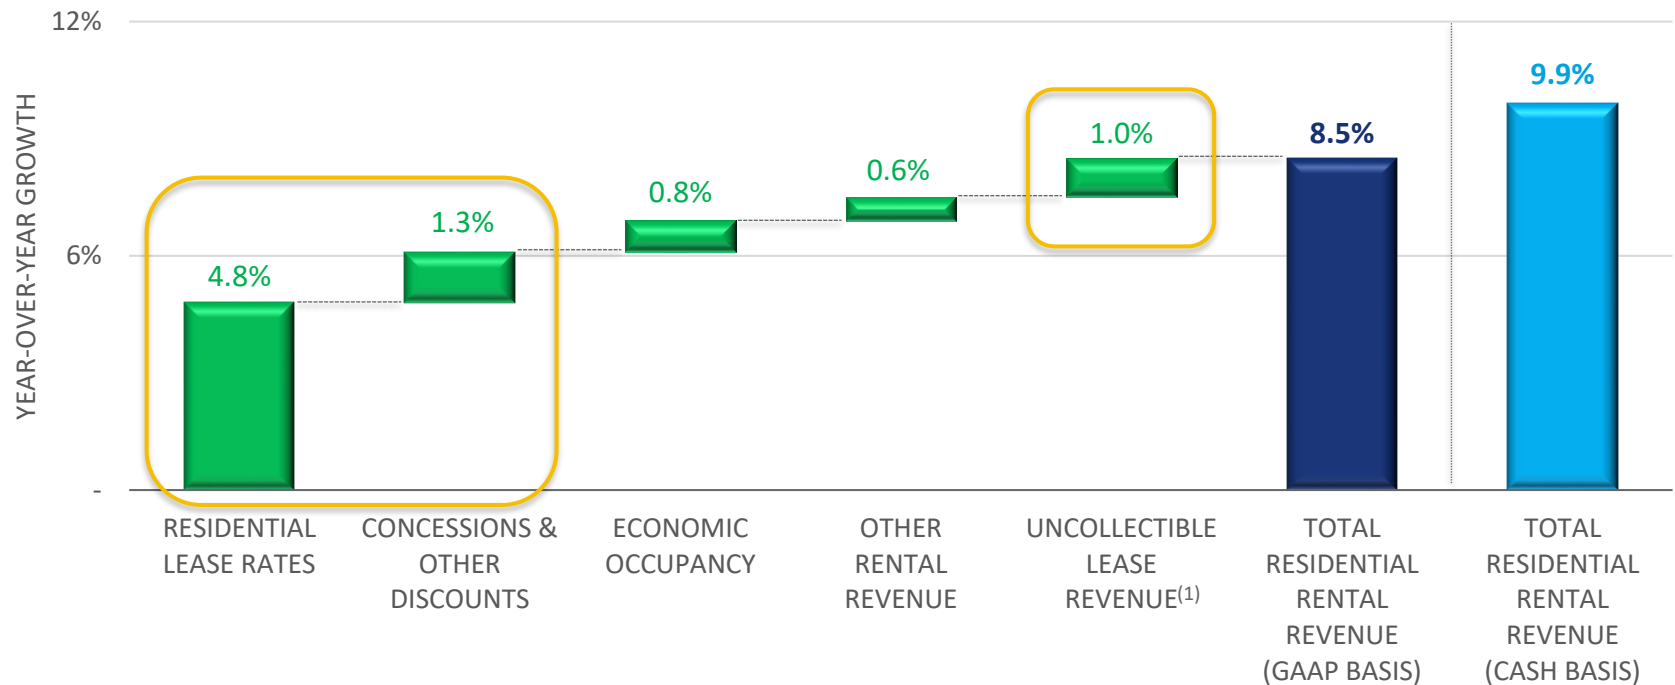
12%

6%

-

YEAR-OVER-YEAR GROWTH

4.8%

1.3%

0.8%

0.6%

1.0%

8.5%

9.9%

RESIDENTIAL LEASE RATES

CONCESSIONS & OTHER DISCOUNTS

ECONOMIC OCCUPANCY

OTHER RENTAL REVENUE

UNCOLLECTIBLE LEASE REVENUE$^{(1)}$

TOTAL RESIDENTIAL RENTAL REVENUE (GAAP BASIS)

TOTAL RESIDENTIAL RENTAL REVENUE (CASH BASIS)